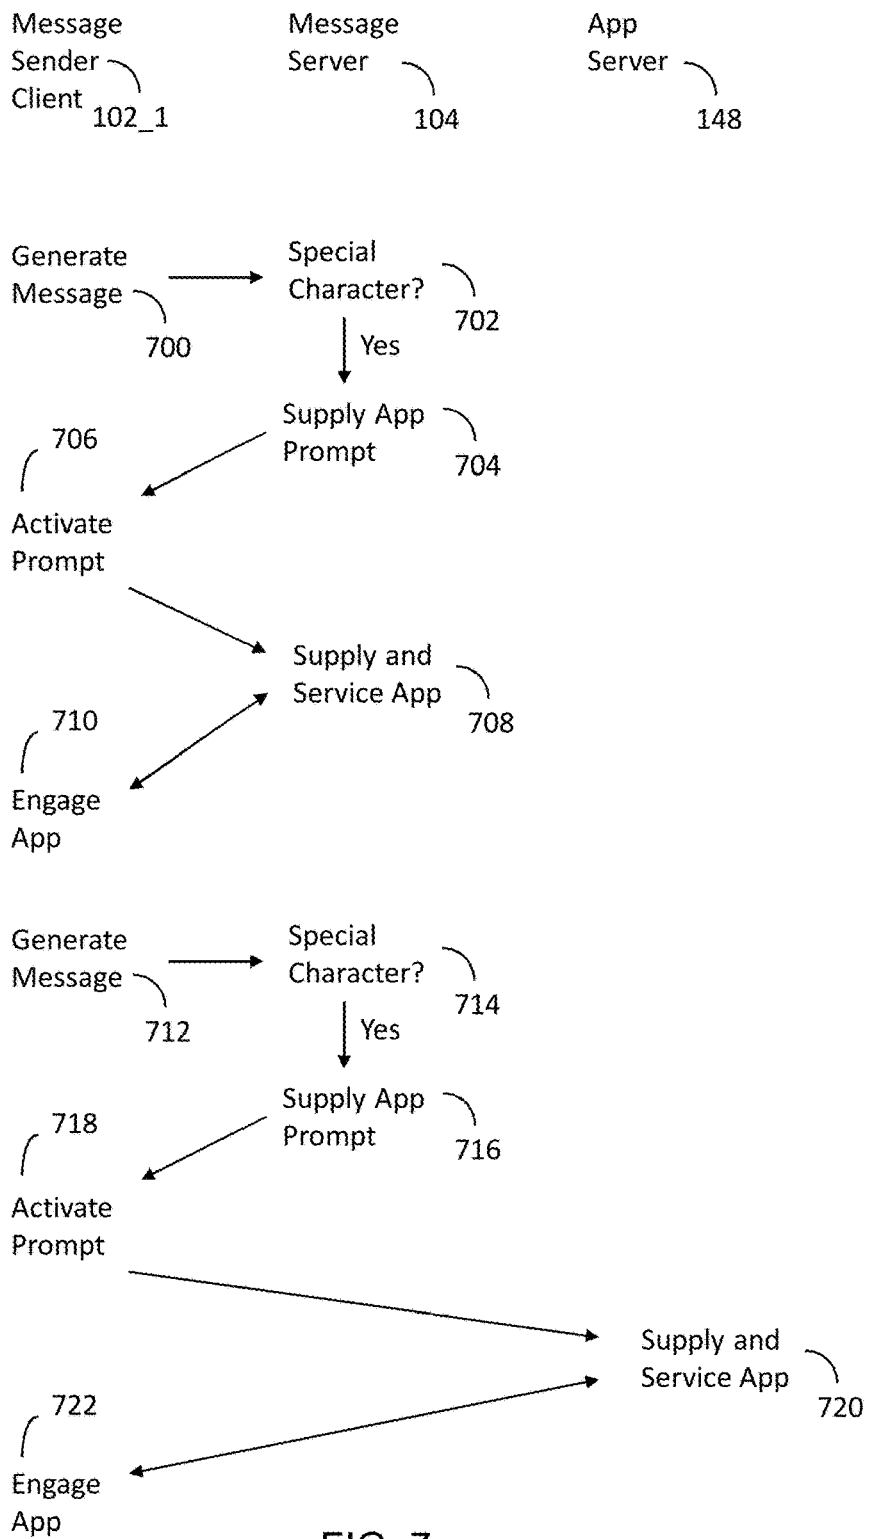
Message Sender Client 102_1

Message Server 104

App Server 148

Generate Message 700

Special Character? 702

Yes

Supply App Prompt 704

706 Activate Prompt

Supply and Service App 708

710 Engage App

Generate Message 712

Special Character? 714

Yes

Supply App Prompt 716

718 Activate Prompt

Supply and Service App 720

722 Engage App

FIG. 7